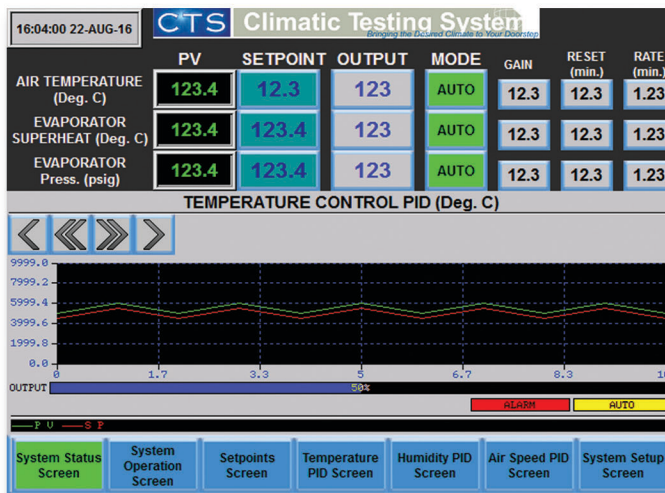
16:04:00 22-AUG-16

CTS Climatic Testing System
Bringing the Desired Climate to Your Doorstep

| | PV | SETPOINT | OUTPUT | MODE | GAIN | RESET (min.) | RATE (min.) |
|---|---|---|---|---|---|---|---|
| AIR TEMPERATURE (Deg. C) | 123.4 | 12.3 | 123 | AUTO | 12.3 | 12.3 | 1.23 |
| EVAPORATOR SUPERHEAT (Deg. C) | 123.4 | 123.4 | 123 | AUTO | 12.3 | 12.3 | 1.23 |
| EVAPORATOR Press. (psig) | 123.4 | 123.4 | 123 | AUTO | 12.3 | 12.3 | 1.23 |

TEMPERATURE CONTROL PID (Deg. C)

9999.0
7999.2
5999.4
3999.6
1999.8
0.0
0 1.7 3.3 5 6.7 8.3 1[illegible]

OUTPUT 50%

ALARM AUTO

P V S P

System Status Screen
System Operation Screen
Setpoints Screen
Temperature PID Screen
Humidity PID Screen
Air Speed PID Screen
System Setup Screen